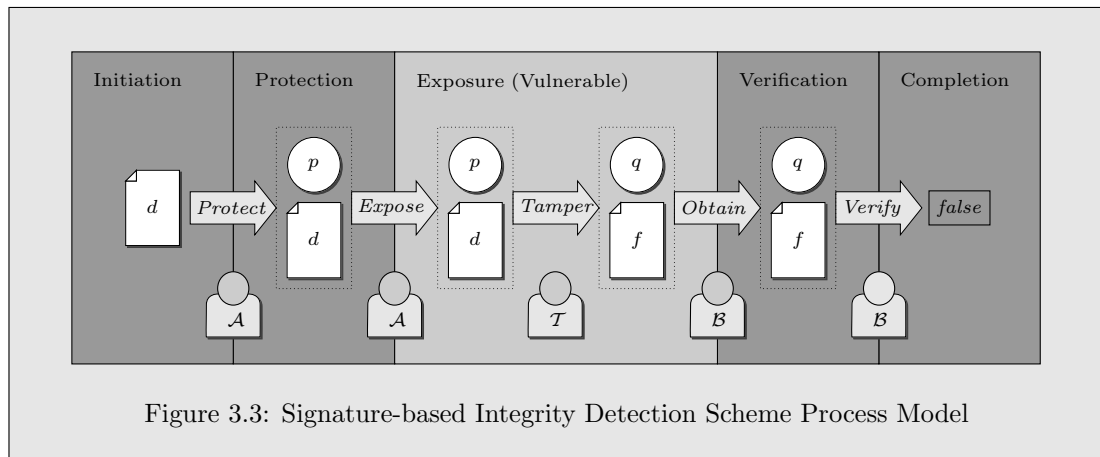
Initiation

Protection

Exposure (Vulnerable)

Verification

Completion

$d$

$Protect$

$p$

$d$

$\mathcal{A}$

$Expose$

$p$

$d$

$\mathcal{A}$

$Tamper$

$q$

$f$

$\mathcal{T}$

$Obtain$

$q$

$f$

$\mathcal{B}$

$Verify$

$false$

$\mathcal{B}$

Figure 3.3: Signature-based Integrity Detection Scheme Process Model